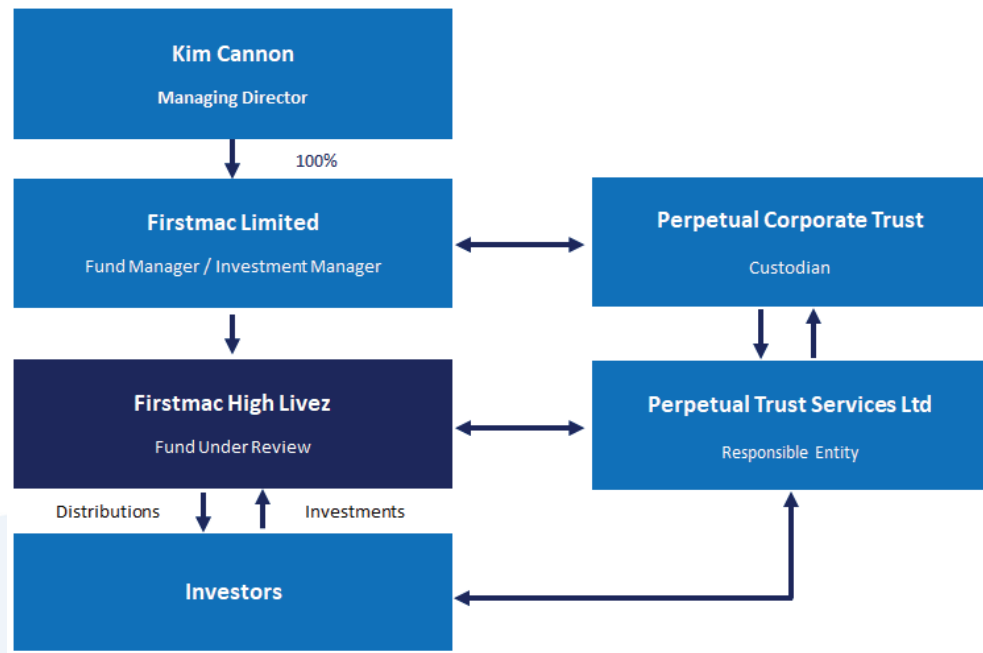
Kim Cannon

Managing Director

100%

Firstmac Limited

Fund Manager / Investment Manager

Perpetual Corporate Trust

Custodian

Firstmac High Livez

Fund Under Review

Perpetual Trust Services Ltd

Responsible Entity

Distributions

Investments

Investors